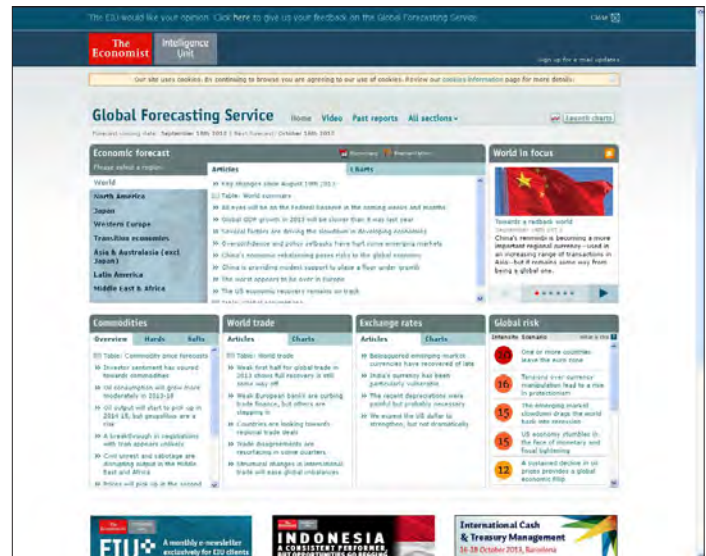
The EIU would like your opinion. Click here to give us your feedback on the Global Forecasting Service Close

The Economist Intelligence Unit

Sign up for e-mail updates

Our site uses cookies. By continuing to browse you are agreeing to our use of cookies. Review our cookies information page for more details.

Global Forecasting Service Home Video Past reports All sections

Launch charts

Forecast closing date: September 18th 2013 | Next forecast: October 16th 2013

Economic forecast

Please select a region:

World
North America
Japan
Western Europe
Transition economies
Asia & Australasia (excl. Japan)
Latin America
Middle East & Africa

Articles Charts

Key changes since August 19th 2013
Table: World summary
All eyes will be on the Federal Reserve in the coming weeks and months
Global GDP growth in 2013 will be slower than it was last year
Tailwinds are driving the slowdown in developing economies
Overconfidence and policy setbacks have hurt some emerging markets
China's economic rebalancing poses risks to the global economy
China is providing modest support to place a floor under growth
The worst appears to be over in Europe
The US economic recovery remains on track

World in focus

Towards a redback world
China's renminbi is becoming a more important regional currency—used in an increasing range of transactions in Asia—but it remains some way from being a global one.

Commodities

Overview Hards Softs

Table: Commodity price forecasts
Investor sentiment has soured towards commodities
Oil consumption will grow more moderately in 2013-14
Oil output will start to pick up in 2014-15, but geopolitics are a risk
A breakthrough in negotiations with Iran appears unlikely
Civil unrest and sabotage are disrupting output in the Middle East and Africa
Prices will pick up in the second

World trade

Articles Charts

Table: World trade
Weak first half for global trade in 2013 shows full recovery is still some way off
Weak European banks are curbing trade finance, but others are stepping in
Countries are looking towards regional trade deals
Trade disagreements are resurfacing in some quarters
Structural changes in international trade will ease global imbalances

Exchange rates

Articles Charts

Beleaguered emerging-market currencies have recovered of late
India's currency has been particularly vulnerable
The recent depreciations were painful but probably necessary
We expect the US dollar to strengthen, but not dramatically

Global risk

Intensity Scenario

20 One or more countries leave the euro zone
16 Tensions over currency manipulation lead to a rise in protectionism
15 The emerging-market slowdown drags the world back into recession
15 US economy stumbles in the face of monetary and fiscal tightening
12 A sustained decline in oil prices provides a global economic fillip

EIU A monthly e-newsletter exclusively for EIU clients

INDONESIA A CONSISTENT PERFORMER

International Cash & Treasury Management 16-18 October 2013, Barcelona